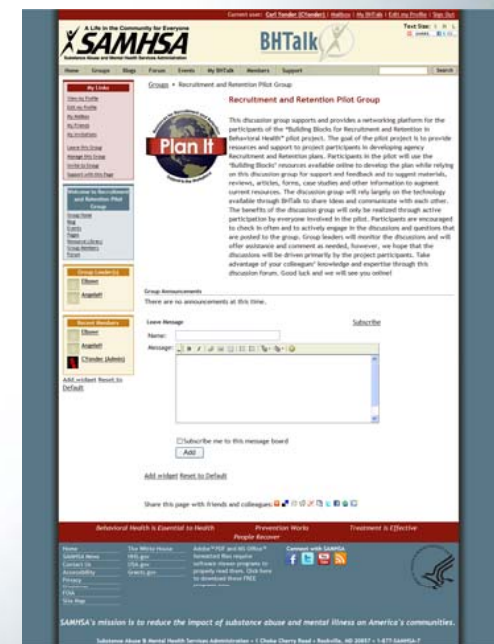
Current user: Carl Tender (CTender) | Mailbox | My BHTalk | Edit my Profile | Sign Out

A Life in the Community for Everyone
SAMHSA
Substance Abuse and Mental Health Services Administration

BHTalk

Text Size: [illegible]

Home Groups Blogs Forum Events My BHTalk Members Support Search

My Links
View my Profile
Edit my Profile
My Mailbox
My Friends
My Invitations
Leave this Group
Manage this Group
Invite to Group
Support with this Page

Welcome to Recruitment and Retention Pilot Group
Group Home
Blog
Events
Pages
Resource Library
Group Members
Forum

Group Leader(s)
CBoser
AngelaH

Recent Members
CBoser
AngelaH
CTender (Admin)

Add widget Reset to Default

Groups » Recruitment and Retention Pilot Group

Recruitment and Retention Pilot Group

Plan It

This discussion group supports and provides a networking platform for the participants of the "Building Blocks for Recruitment and Retention in Behavioral Health" pilot project. The goal of the pilot project is to provide resources and support to project participants in developing agency Recruitment and Retention plans. Participants in the pilot will use the "Building Blocks" resources available online to develop the plan while relying on this discussion group for support and feedback and to suggest materials, reviews, articles, forms, case studies and other information to augment current resources. The discussion group will rely largely on the technology available through BHTalk to share ideas and communicate with each other. The benefits of the discussion group will only be realized through active participation by everyone involved in the pilot. Participants are encouraged to check in often and to actively engage in the discussions and questions that are posted to the group. Group leaders will monitor the discussions and will offer assistance and comment as needed, however, we hope that the discussions will be driven primarily by the project participants. Take advantage of your colleagues' knowledge and expertise through this discussion forum. Good luck and we will see you online!

Group Announcements
There are no announcements at this time.

Leave Message
Subscribe
Name:
Message:

Subscribe me to this message board
Add

Add widget Reset to Default

Share this page with friends and colleagues:

Behavioral Health is Essential to Health Prevention Works Treatment is Effective People Recover

Home
SAMHSA News
Contact Us
Accessibility
Privacy
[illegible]
FOIA
Site Map

The White House
HHS.gov
USA.gov
Grants.gov

Adobe™ PDF and MS Office™ formatted files require software viewer programs to properly read them. Click here to download these FREE programs now

Connect with SAMHSA

SAMHSA's mission is to reduce the impact of substance abuse and mental illness on America's communities.

Substance Abuse & Mental Health Services Administration • 1 Choke Cherry Road • Rockville, MD 20857 • 1-877-SAMHSA-7